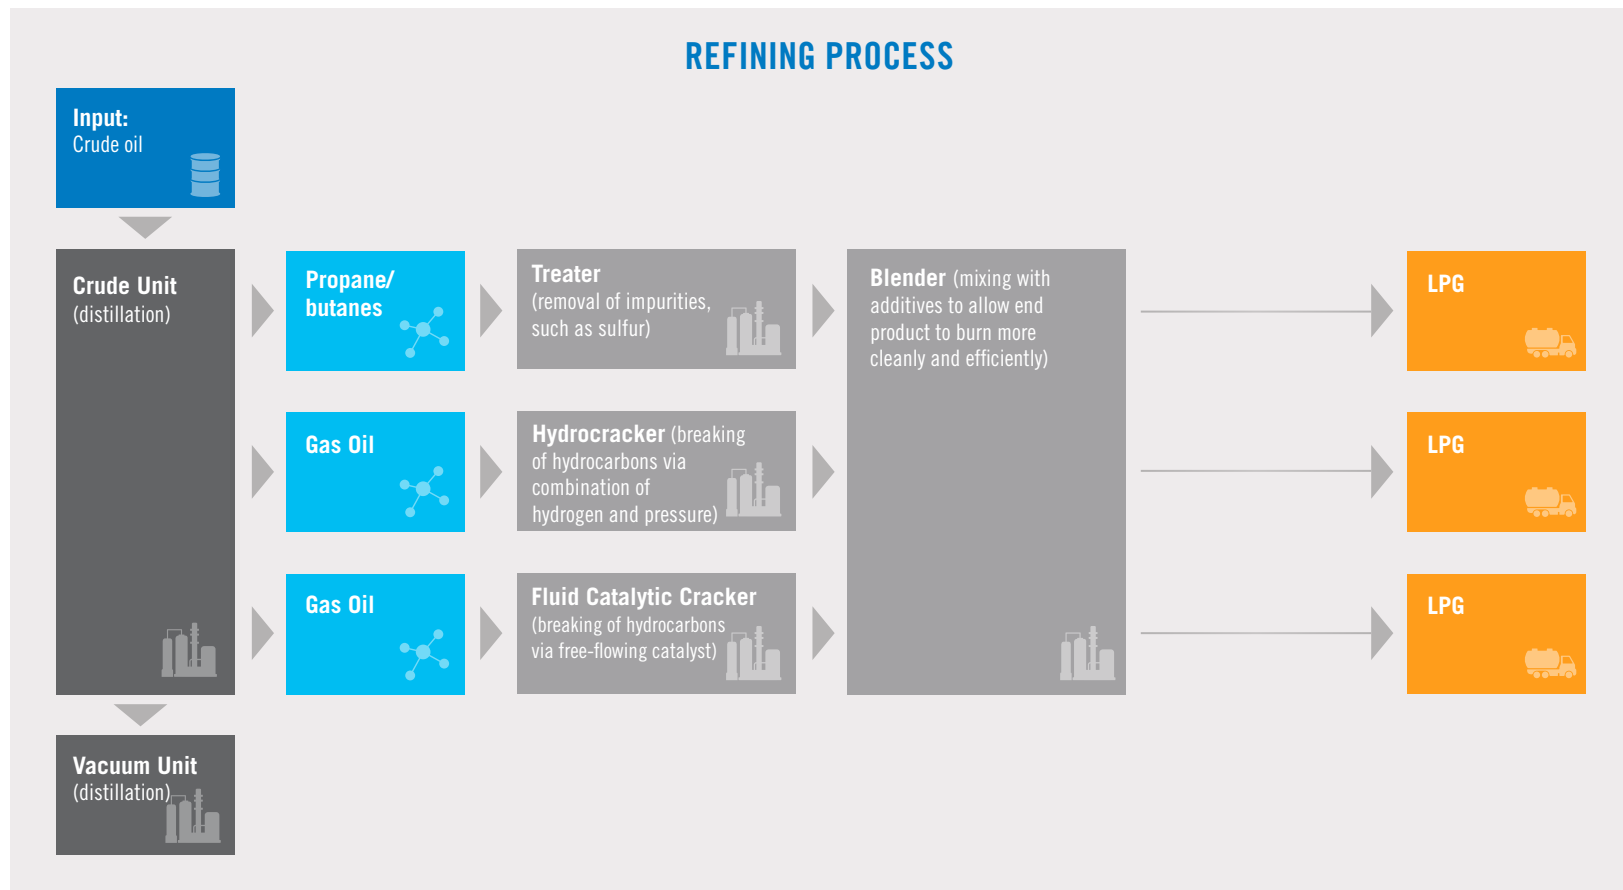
REFINING PROCESS

Input:
Crude oil

Crude Unit
(distillation)

Propane/
butanes

Treater
(removal of impurities, such as sulfur)

Blender (mixing with additives to allow end product to burn more cleanly and efficiently)

LPG

Gas Oil

Hydrocracker (breaking of hydrocarbons via combination of hydrogen and pressure)

LPG

Gas Oil

Fluid Catalytic Cracker
(breaking of hydrocarbons via free-flowing catalyst)

LPG

Vacuum Unit
(distillation)